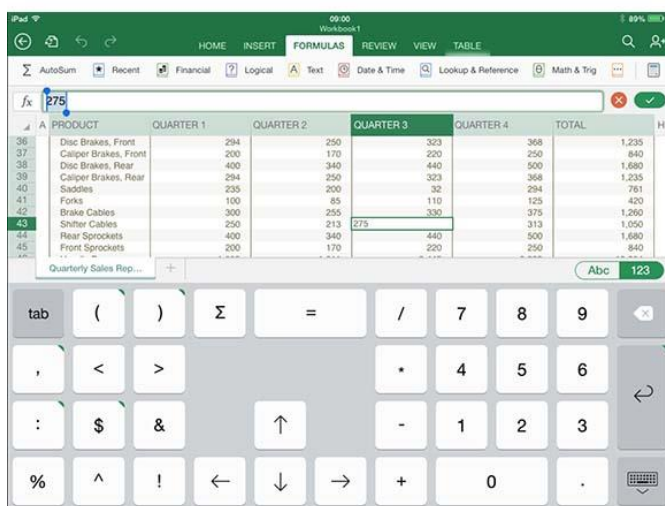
iPad
09:00
Workbook1
89%

HOME INSERT FORMULAS REVIEW VIEW TABLE

Σ AutoSum Recent Financial Logical Text Date & Time Lookup & Reference Math & Trig

fx 275

| | A | PRODUCT | QUARTER 1 | QUARTER 2 | QUARTER 3 | QUARTER 4 | TOTAL | H |
|---|---|---|---|---|---|---|---|---|
| 36 | | Disc Brakes, Front | 294 | 250 | 323 | 368 | 1,235 | |
| 37 | | Caliper Brakes, Front | 200 | 170 | 220 | 250 | 840 | |
| 38 | | Disc Brakes, Rear | 400 | 340 | 440 | 500 | 1,680 | |
| 39 | | Caliper Brakes, Rear | 294 | 250 | 323 | 368 | 1,235 | |
| 40 | | Saddles | 235 | 200 | 32 | 294 | 761 | |
| 41 | | Forks | 100 | 85 | 110 | 125 | 420 | |
| 42 | | Brake Cables | 300 | 255 | 330 | 375 | 1,260 | |
| 43 | | Shifter Cables | 250 | 213 | 275 | 313 | 1,050 | |
| 44 | | Rear Sprockets | 400 | 340 | 440 | 500 | 1,680 | |
| 45 | | Front Sprockets | 200 | 170 | 220 | 250 | 840 | |

Quarterly Sales Rep... +

Abc 123

tab ( ) Σ = / 7 8 9
, < > * 4 5 6
: $ & ↑ - 1 2 3
% ^ ! ← ↓ → + 0 .